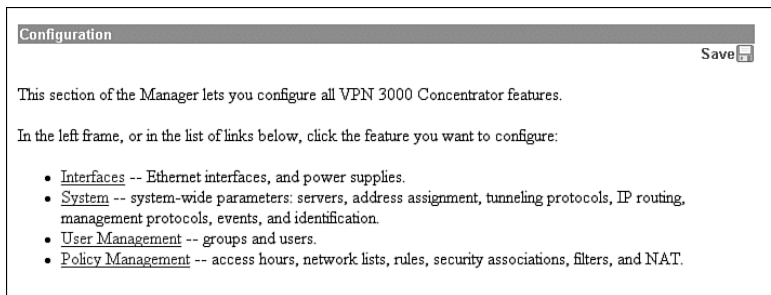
Configuration

Save

This section of the Manager lets you configure all VPN 3000 Concentrator features.

In the left frame, or in the list of links below, click the feature you want to configure:

- Interfaces -- Ethernet interfaces, and power supplies.
- System -- system-wide parameters: servers, address assignment, tunneling protocols, IP routing, management protocols, events, and identification.
- User Management -- groups and users.
- Policy Management -- access hours, network lists, rules, security associations, filters, and NAT.